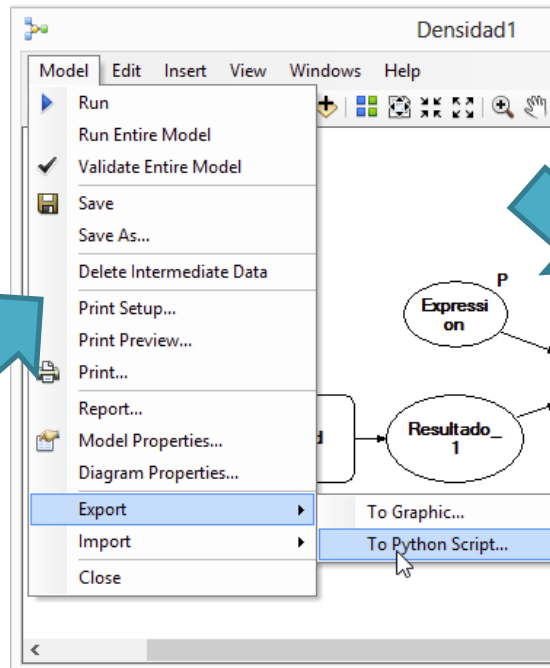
Densidad1

Model Edit Insert View Windows Help

Run
Run Entire Model
Validate Entire Model
Save
Save As...
Delete Intermediate Data
Print Setup...
Print Preview...
Print...
Report...
Model Properties...
Diagram Properties...
Export
Import
Close

To Graphic...
To Python Script...

P
Expression
Resultado_1
d